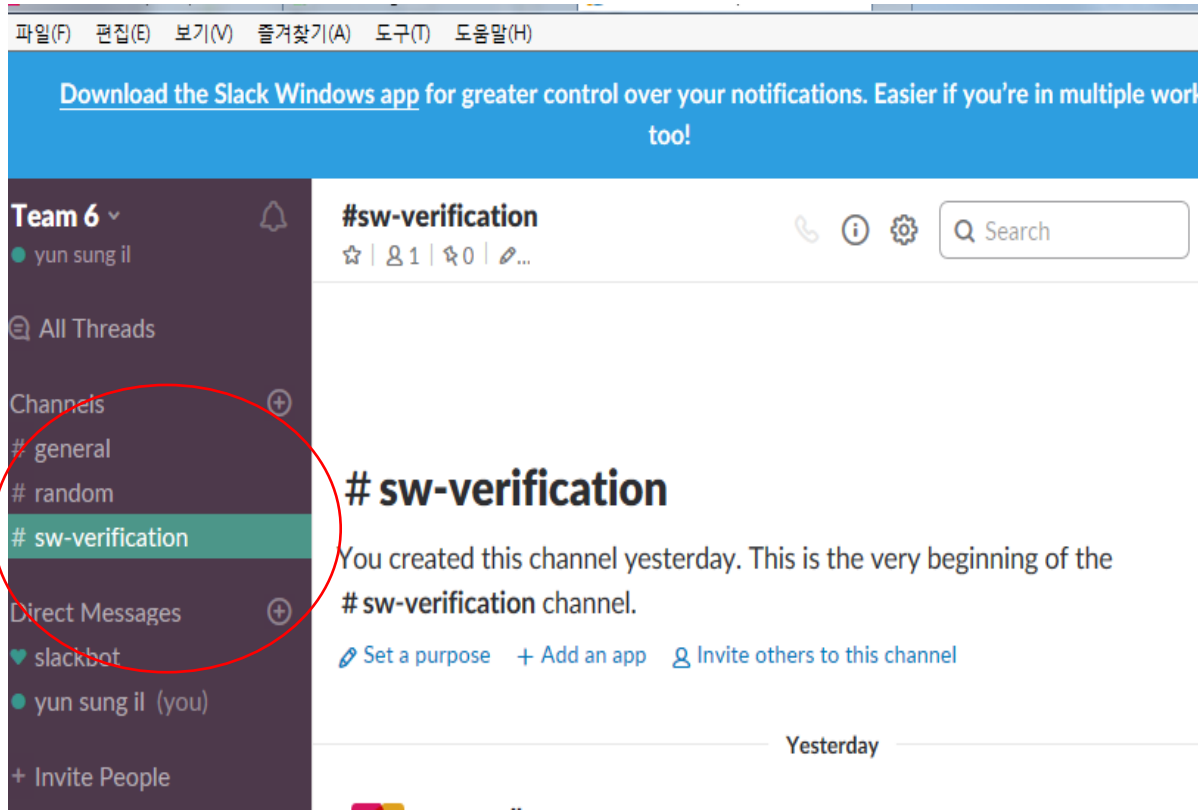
파일(F) 편집(E) 보기(V) 즐겨찾기(A) 도구(T) 도움말(H)

Download the Slack Windows app for greater control over your notifications. Easier if you're in multiple work too!

Team 6
yun sung il

All Threads

Channels
# general
# random
# sw-verification

Direct Messages
slackbot
yun sung il (you)

+ Invite People

#sw-verification
1 | 0 | ...

Search

# sw-verification

You created this channel yesterday. This is the very beginning of the # sw-verification channel.

Set a purpose + Add an app Invite others to this channel

Yesterday